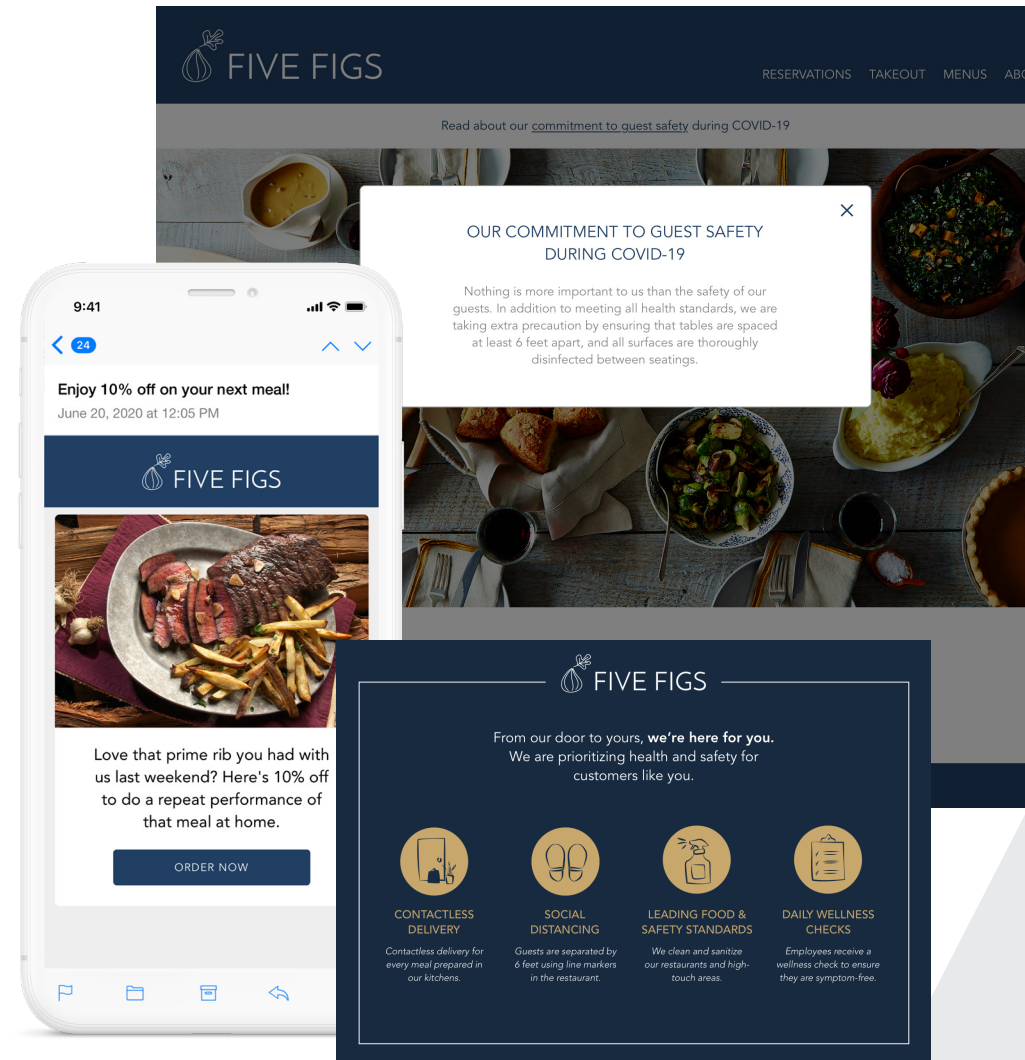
FIVE FIGS

RESERVATIONS TAKEOUT MENUS ABO

Read about our commitment to guest safety during COVID-19

OUR COMMITMENT TO GUEST SAFETY DURING COVID-19

Nothing is more important to us than the safety of our guests. In addition to meeting all health standards, we are taking extra precaution by ensuring that tables are spaced at least 6 feet apart, and all surfaces are thoroughly disinfected between seatings.

9:41

24

Enjoy 10% off on your next meal!

June 20, 2020 at 12:05 PM

FIVE FIGS

Love that prime rib you had with us last weekend? Here's 10% off to do a repeat performance of that meal at home.

ORDER NOW

FIVE FIGS

From our door to yours, we're here for you. We are prioritizing health and safety for customers like you.

CONTACTLESS DELIVERY
Contactless delivery for every meal prepared in our kitchens.

SOCIAL DISTANCING
Guests are separated by 6 feet using line markers in the restaurant.

LEADING FOOD & SAFETY STANDARDS
We clean and sanitize our restaurants and high-touch areas.

DAILY WELLNESS CHECKS
Employees receive a wellness check to ensure they are symptom-free.